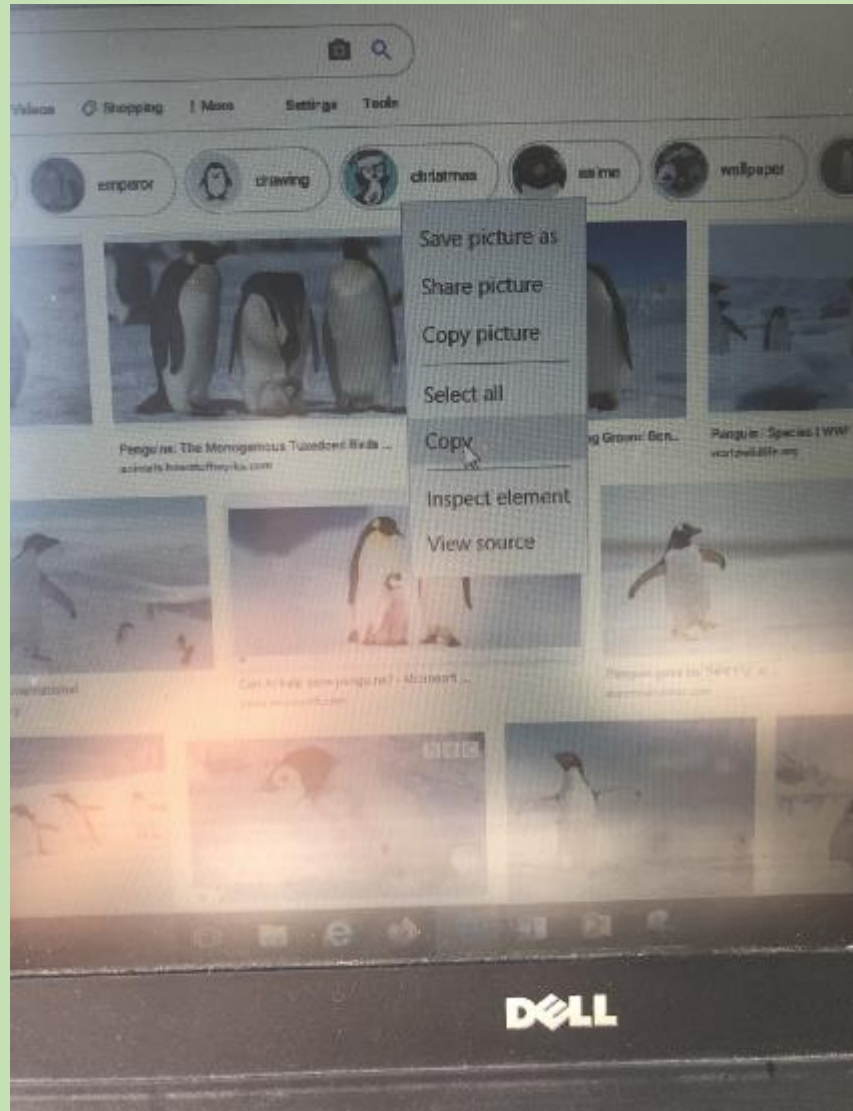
Videos Shopping ⋮ More Settings Tools

emperor drawing christmas anime wallpaper

Save picture as
Share picture
Copy picture
Select all
Copy
Inspect element
View source

Penguins: The Monogamous Tuxedoed Birds ...
animals.howstuffworks.com

ng Groun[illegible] Bon...

Penguin : Species | WWF
worldwildlife.org

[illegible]national

Can Antartic save penguins? - Microsoft ...
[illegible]

Penguin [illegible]
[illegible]

BBC

DELL